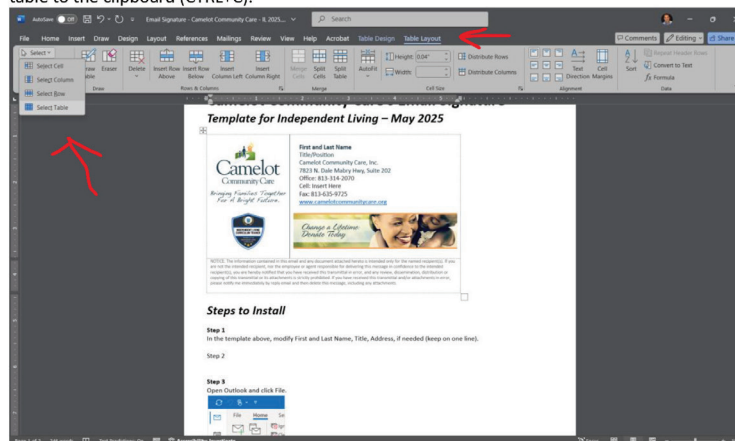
table to the clipboard (CTRL+C).

AutoSave Off Email Signature - Camelot Community Care - 8. 2025... Search

File Home Insert Draw Design Layout References Mailings Review View Help Acrobat Table Design Table Layout Comments Editing Share

Select Select Cell Select Column Select Row Select Table
Draw Table Eraser Delete Insert Above Insert Below Insert Left Insert Right Merge Cells Split Cells Split Table AutoFit Height: 0.04" Width: Distribute Rows Distribute Columns Text Direction Cell Margins Sort Repeat Header Rows Convert to Text Formula
Draw Rows & Columns Merge Cell Size Alignment Data

Template for Independent Living – May 2025

First and Last Name
Title/Position
Camelot Community Care, Inc.
7823 N. Dale Mabry Hwy, Suite 202
Office: 813-314-2070
Cell: Insert Here
Fax: 813-635-9725
www.camelotcommunitycare.org

Camelot Community Care
Bringing Families Together For A Bright Future.

Change a Lifetime Donate Today

NOTICE: The information contained in this email and any document attached hereto is intended only for the named recipient(s). If you are not the intended recipient, nor the employee or agent responsible for delivering this message in confidence to the intended recipient(s), you are hereby notified that you have received this transmittal in error, and any review, dissemination, distribution or copying of this transmittal or its attachment(s) is strictly prohibited. If you have received this transmittal and/or attachments in error, please notify me immediately by reply email and then delete this message, including any attachments.

Steps to Install

Step 1
In the template above, modify First and Last Name, Title, Address, if needed (keep on one line).

Step 2

Step 3
Open Outlook and click File.

File Home Se